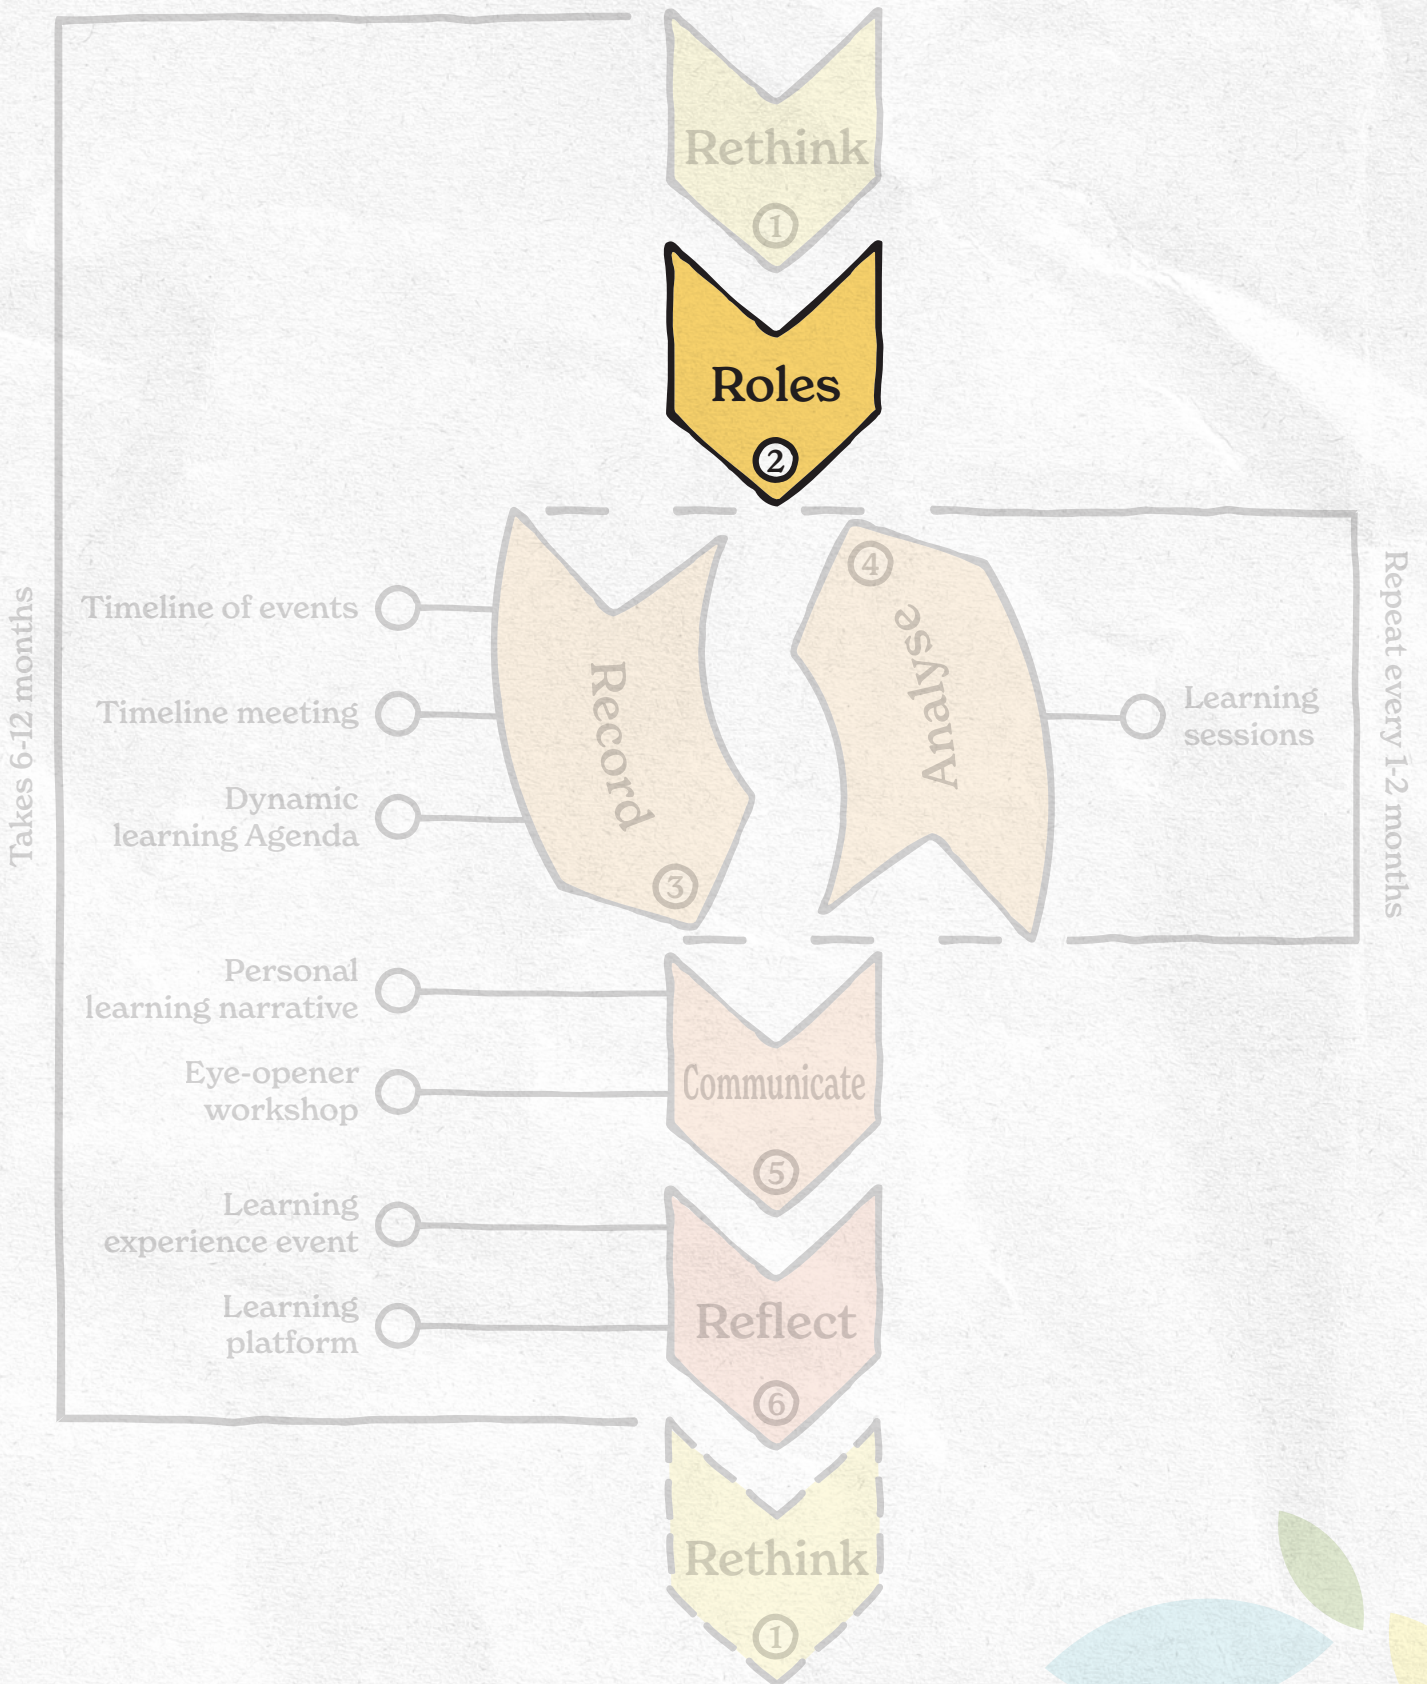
Rethink
1

Roles
2

Takes 6-12 months

Timeline of events

Timeline meeting

Dynamic learning Agenda

Record
3

4
Analyse

Learning sessions

Repeat every 1-2 months

Personal learning narrative

Eye-opener workshop

Communicate
5

Learning experience event

Learning platform

Reflect
6

Rethink
1